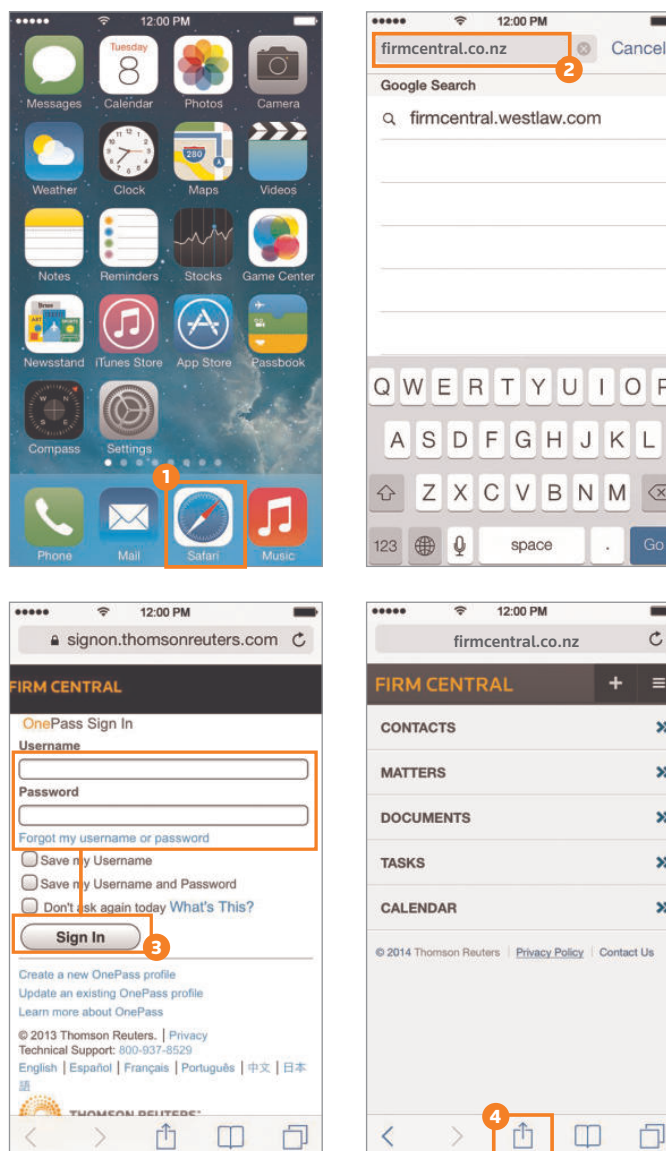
12:00 PM

Tuesday 8

Messages Calendar Photos Camera

Weather Clock Maps Videos

Notes Reminders Stocks Game Center

Newsstand iTunes Store App Store Passbook

Compass Settings

1

Phone Mail Safari Music

12:00 PM

firmcentral.co.nz Cancel

2

Google Search

firmcentral.westlaw.com

Q W E R T Y U I O P

A S D F G H J K L

Z X C V B N M

123 space . Go

12:00 PM

signon.thomsonreuters.com

FIRM CENTRAL

OnePass Sign In

Username

Password

Forgot my username or password

Save my Username

Save my Username and Password

Don't ask again today What's This?

Sign In

3

Create a new OnePass profile

Update an existing OnePass profile

Learn more about OnePass

© 2013 Thomson Reuters. | Privacy

Technical Support: 800-937-8529

English | Español | Français | Português | 中文 | 日本語

THOMSON REUTERS

12:00 PM

firmcentral.co.nz

FIRM CENTRAL

CONTACTS

MATTERS

DOCUMENTS

TASKS

CALENDAR

© 2014 Thomson Reuters | Privacy Policy | Contact Us

4